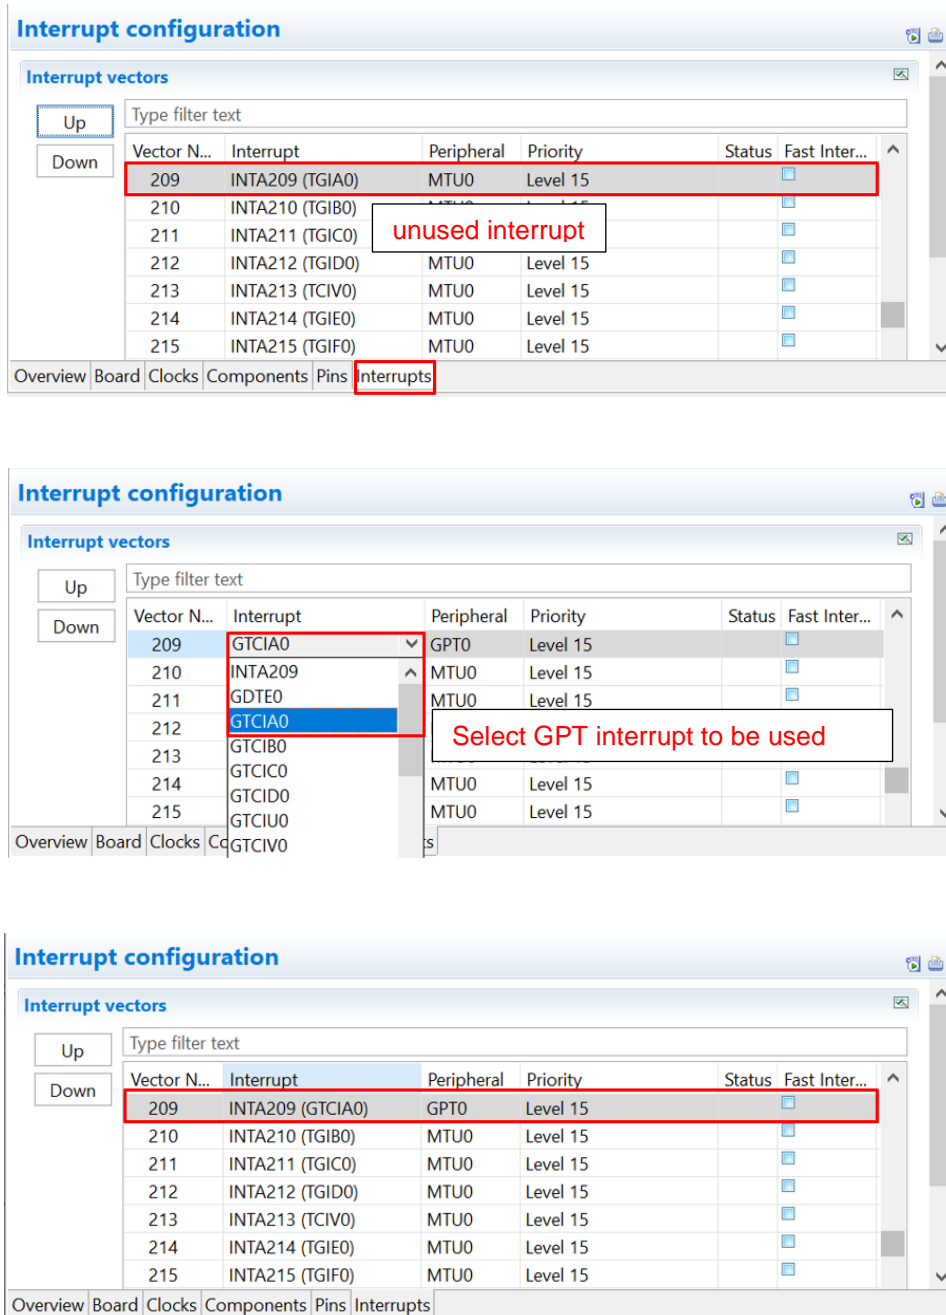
Interrupt configuration

Interrupt vectors

Up

Down

Type filter text

| Vector N... | Interrupt | Peripheral | Priority | Status | Fast Inter... |
|---|---|---|---|---|---|
| 209 | INTA209 (TGIA0) | MTU0 | Level 15 | | |
| 210 | INTA210 (TGIB0) | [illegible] | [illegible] | | |
| 211 | INTA211 (TGIC0) | | | | |
| 212 | INTA212 (TGID0) | MTU0 | Level 15 | | |
| 213 | INTA213 (TCIV0) | MTU0 | Level 15 | | |
| 214 | INTA214 (TGIE0) | MTU0 | Level 15 | | |
| 215 | INTA215 (TGIF0) | MTU0 | Level 15 | | |

unused interrupt

Overview Board Clocks Components Pins Interrupts

Interrupt configuration

Interrupt vectors

Up

Down

Type filter text

| Vector N... | Interrupt | Peripheral | Priority | Status | Fast Inter... |
|---|---|---|---|---|---|
| 209 | GTCIA0 | GPT0 | Level 15 | | |
| 210 | INTA209 | MTU0 | Level 15 | | |
| 211 | GDTE0 | MTU0 | Level 15 | | |
| 212 | GTCIA0 | | | | |
| 213 | GTCIB0 | | | | |
| 214 | GTCIC0 | MTU0 | Level 15 | | |
| 215 | GTCID0 | MTU0 | Level 15 | | |

GTCIU0
GTCIV0

Select GPT interrupt to be used

Overview Board Clocks Co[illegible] ts

Interrupt configuration

Interrupt vectors

Up

Down

Type filter text

| Vector N... | Interrupt | Peripheral | Priority | Status | Fast Inter... |
|---|---|---|---|---|---|
| 209 | INTA209 (GTCIA0) | GPT0 | Level 15 | | |
| 210 | INTA210 (TGIB0) | MTU0 | Level 15 | | |
| 211 | INTA211 (TGIC0) | MTU0 | Level 15 | | |
| 212 | INTA212 (TGID0) | MTU0 | Level 15 | | |
| 213 | INTA213 (TCIV0) | MTU0 | Level 15 | | |
| 214 | INTA214 (TGIE0) | MTU0 | Level 15 | | |
| 215 | INTA215 (TGIF0) | MTU0 | Level 15 | | |

Overview Board Clocks Components Pins Interrupts